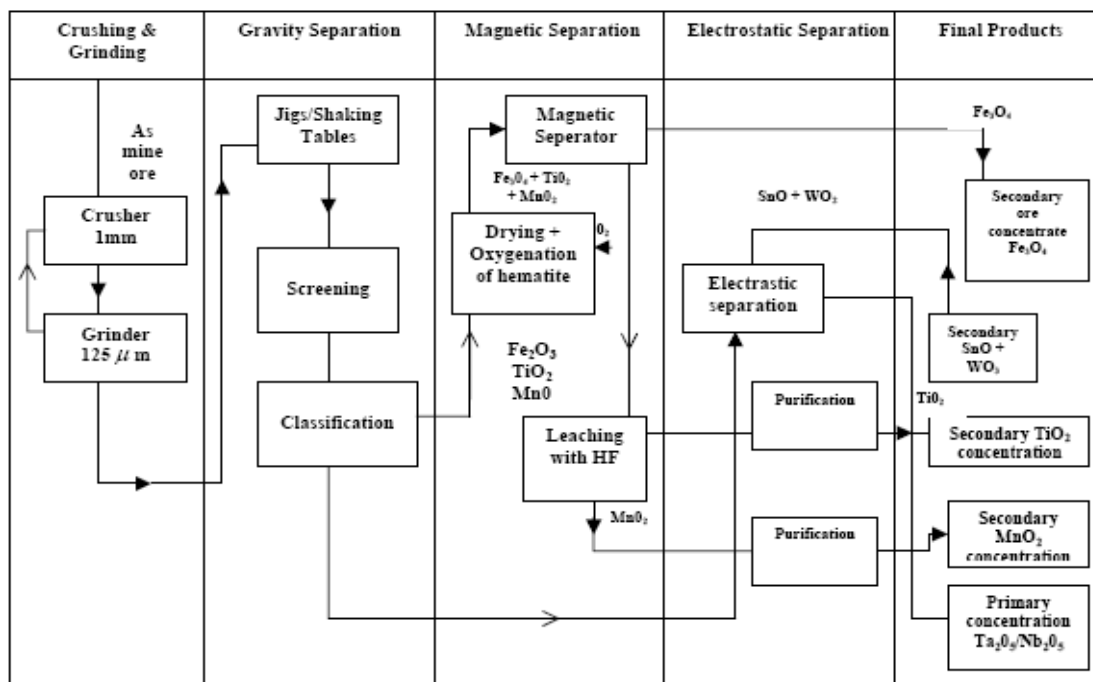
| Crushing & Grinding | Gravity Separation | Magnetic Separation | Electrostatic Separation | Final Products |
|---|---|---|---|---|

As mine ore

Crusher 1mm

Grinder 125 $\mu$ m

Jigs/Shaking Tables

Screening

Classification

Magnetic Seperator

$Fe_30_4 + Ti0_2 + Mn0_2$

Drying + Oxygenation of hematite

$0_2$

$Fe_2O_3$
$TiO_2$
Mn0

Leaching with HF

$Mn0_2$

$SnO + WO_3$

Electrastic separation

Purification

Purification

$Fe_3O_4$

Secondary ore concentrate $Fe_3O_4$

Secondary $SnO + WO_3$

$Ti0_2$

Secondary $TiO_2$ concentration

Secondary $MnO_2$ concentration

Primary concentration $Ta_20_5/Nb_20_5$